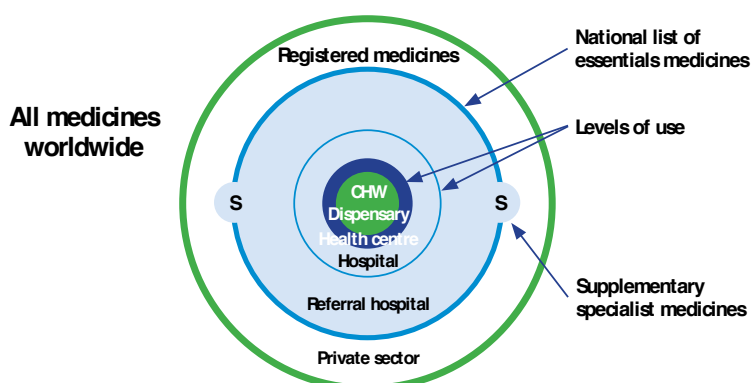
All medicines worldwide

Registered medicines

National list of essentials medicines

Levels of use

S

CHW

Dispensary

Health centre

Hospital

S

Referral hospital

Supplementary specialist medicines

Private sector